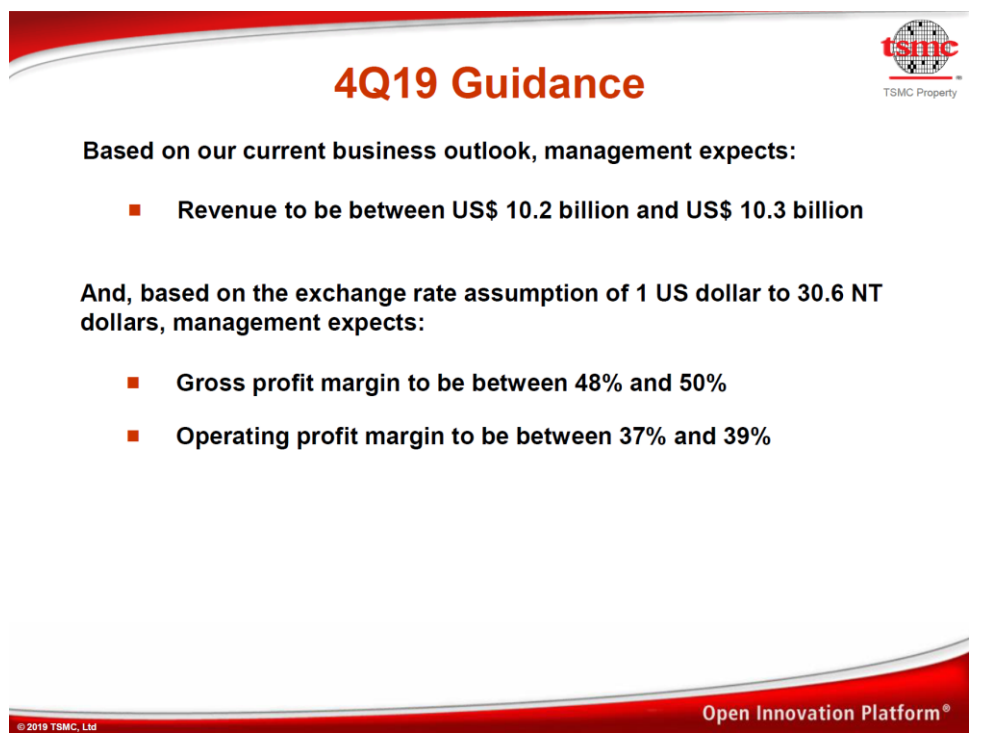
4Q19 Guidance

tsmc
TSMC Property

Based on our current business outlook, management expects:

■ Revenue to be between US$ 10.2 billion and US$ 10.3 billion

And, based on the exchange rate assumption of 1 US dollar to 30.6 NT dollars, management expects:

■ Gross profit margin to be between 48% and 50%

■ Operating profit margin to be between 37% and 39%

© 2019 TSMC, Ltd

Open Innovation Platform®